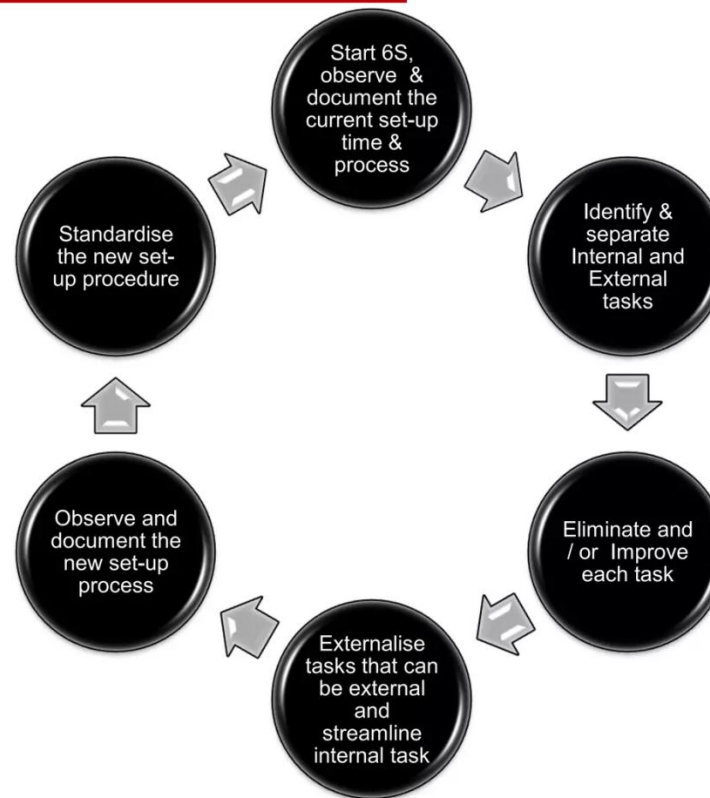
Start 6S, observe & document the current set-up time & process

Identify & separate Internal and External tasks

Eliminate and / or Improve each task

Externalise tasks that can be external and streamline internal task

Observe and document the new set-up process

Standardise the new set-up procedure